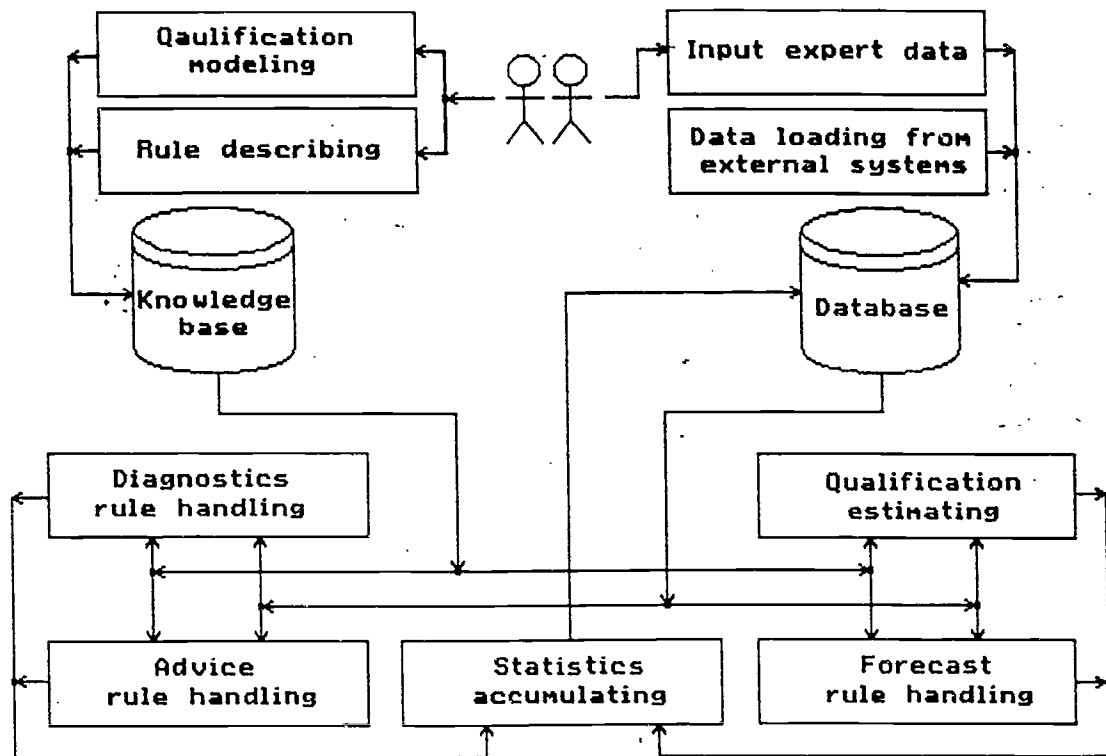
Qaulification modeling

Rule describing

Input expert data

Data loading from external systems

Knowledge base

Database

Diagnostics rule handling

Qualification estimating

Advice rule handling

Statistics accumulating

Forecast rule handling